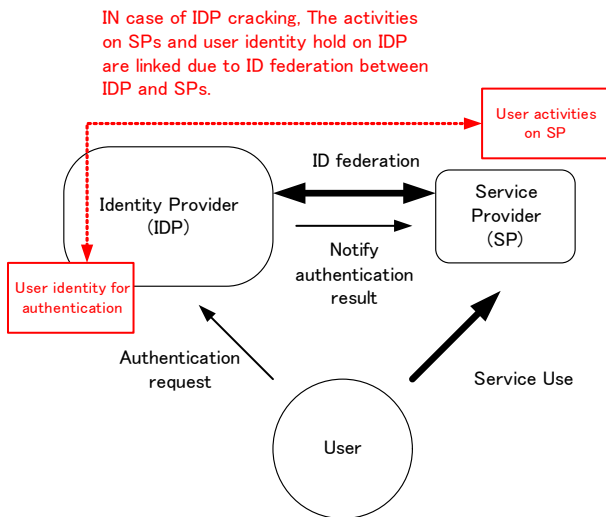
IN case of IDP cracking, The activities on SPs and user identity hold on IDP are linked due to ID federation between IDP and SPs.

User activities on SP

ID federation

Identity Provider (IDP)

Service Provider (SP)

Notify authentication result

User identity for authentication

Authentication request

Service Use

User